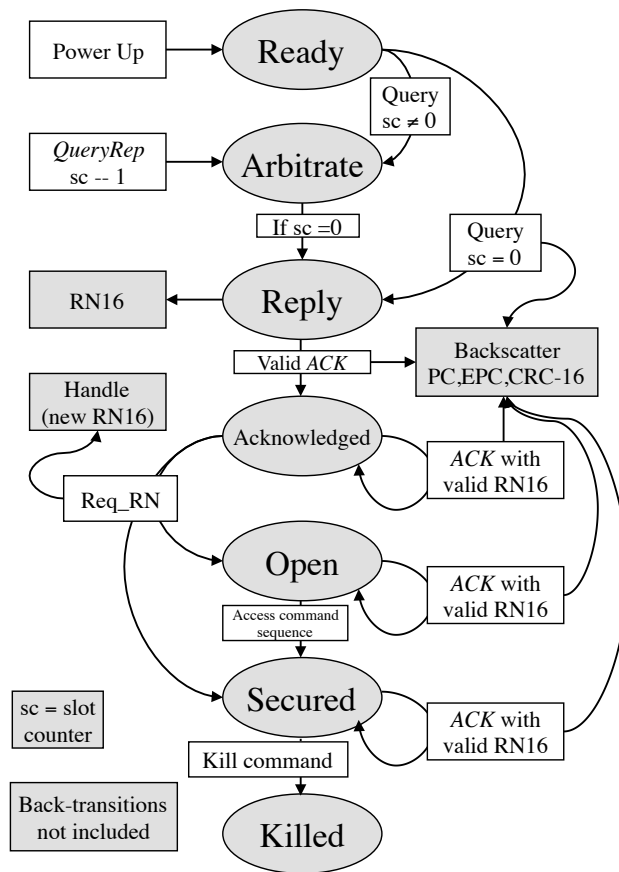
Power Up

Ready

Query
sc $\neq$ 0

*QueryRep*
sc -- 1

Arbitrate

If sc =0

Query
sc = 0

RN16

Reply

Valid *ACK*

Backscatter
PC,EPC,CRC-16

Handle
(new RN16)

Acknowledged

*ACK* with
valid RN16

Req_RN

Open

*ACK* with
valid RN16

Access command
sequence

Secured

*ACK* with
valid RN16

sc = slot
counter

Kill command

Back-transitions
not included

Killed